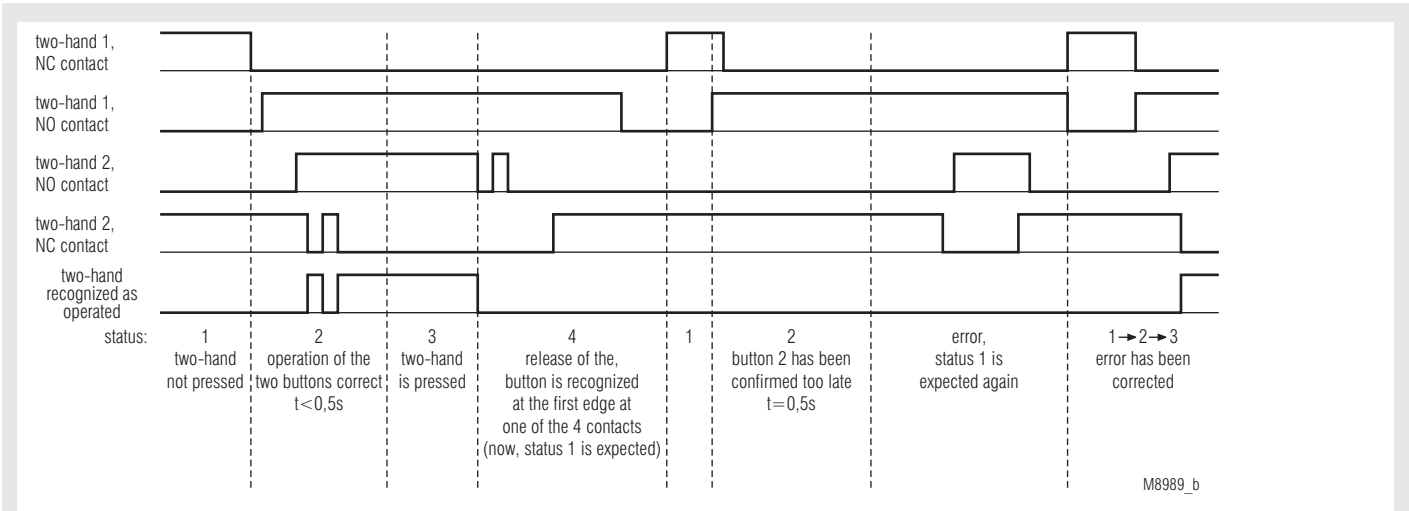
two-hand 1, NC contact

two-hand 1, NO contact

two-hand 2, NO contact

two-hand 2, NC contact

two-hand recognized as operated

status:

1
two-hand
not pressed

2
operation of the
two buttons correct
t<0,5s

3
two-hand
is pressed

4
release of the,
button is recognized
at the first edge at
one of the 4 contacts
(now, status 1 is expected)

1

2
button 2 has been
confirmed too late
t=0,5s

error,
status 1 is
expected again

1→2→3
error has been
corrected

M8989_b